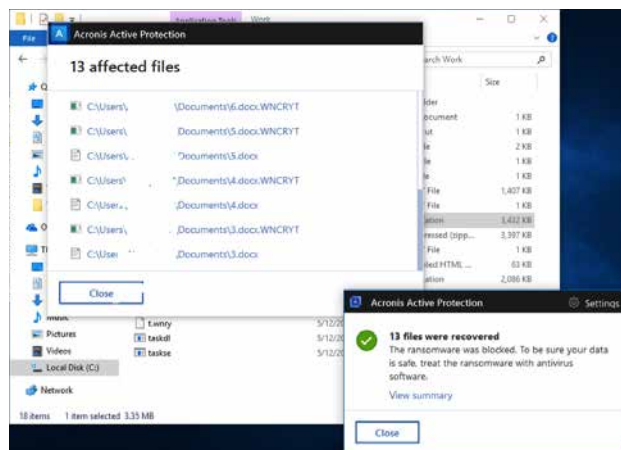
Application Tools Work

File

Acronis Active Protection

13 affected files

C:\Users\ \Documents\6.docx.WNCRYT
C:\Users\ Documents\5.docx.WNCRYT
C:\Users\ Documents\5.docx
C:\Users\ Documents\4.docx.WNCRYT
C:\Users\ Documents\4.docx
C:\Users\ Documents\3.docx.WNCRYT
C:\Users\ Documents\3.docx

Close

Search Work

Size

older
ocument 1 KB
ut 1 KB
le 2 KB
le 1 KB
le 1 KB
File 1,407 KB
File 1 KB
ation 3,432 KB
ressed (zipp... 3,397 KB
File 1 KB
led HTML ... 63 KB
ation 2,086 KB

Music
Pictures
Videos
Local Disk (C:)
Network

t.wnry 5/12/20
taskdl 5/12/20
taskse 5/12/20

18 items 1 item selected 3.35 MB

Acronis Active Protection
Settings

13 files were recovered
The ransomware was blocked. To be sure your data is safe, treat the ransomware with antivirus software.

View summary

Close